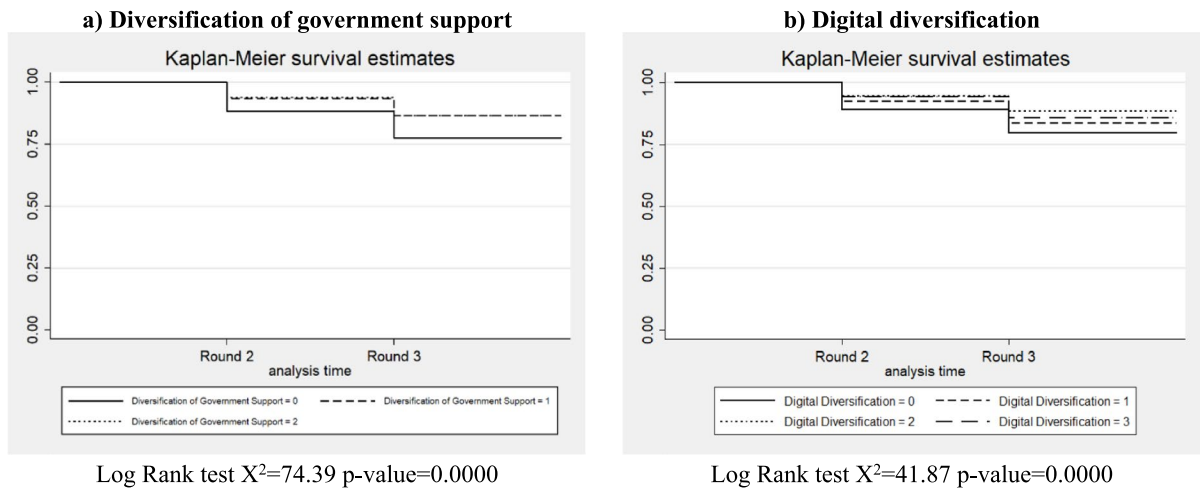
a) Diversification of government support

Kaplan-Meier survival estimates

1.00
0.75
0.50
0.25
0.00

Round 2
Round 3
analysis time

Diversification of Government Support = 0
Diversification of Government Support = 1
Diversification of Government Support = 2

Log Rank test $X^2$=74.39 p-value=0.0000

b) Digital diversification

Kaplan-Meier survival estimates

1.00
0.75
0.50
0.25
0.00

Round 2
Round 3
analysis time

Digital Diversification = 0
Digital Diversification = 1
Digital Diversification = 2
Digital Diversification = 3

Log Rank test $X^2$=41.87 p-value=0.0000